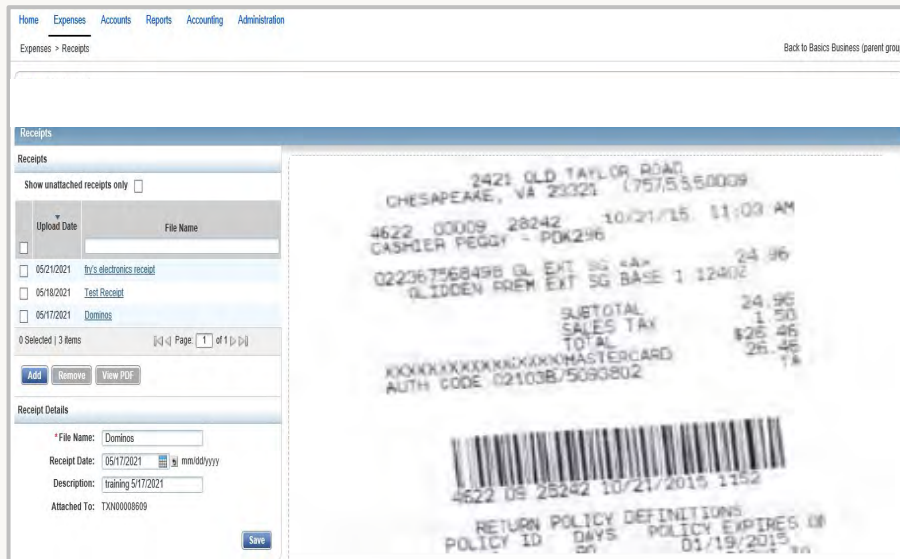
Home Expenses Accounts Reports Accounting Administration

Expenses > Receipts

Back to Basics Business (parent grou

Receipts

Receipts

Show unattached receipts only

| Upload Date | File Name |
|---|---|
| 05/21/2021 | fry's electronics receipt |
| 05/18/2021 | Test Receipt |
| 05/17/2021 | Dominos |

0 Selected | 3 items

Page 1 of 1

Add Remove View PDF

Receipt Details

*File Name: Dominos

Receipt Date: 05/17/2021 mm/dd/yyyy

Description: training 5/17/2021

Attached To: TXN00008609

Save

2421 OLD TAYLOR ROAD
CHESAPEAKE, VA 23321 (757)555-0009

4622 00009 28242 10/21/15 11:03 AM
CASHIER PEGGY - PDK296

022367568498 GL EXT SG <A> 24.96
GLIDDEN PREM EXT SG BASE 1 12402

SUBTOTAL 24.96
SALES TAX 1.50
TOTAL $26.46
XXXXXXXXXXXXXXXXMASTERCARD 26.46
AUTH CODE 021038/5090802 TA

4622 09 28242 10/21/2015 1152

RETURN POLICY DEFINITIONS
POLICY ID DAYS POLICY EXPIRES ON
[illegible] 01/19/2016